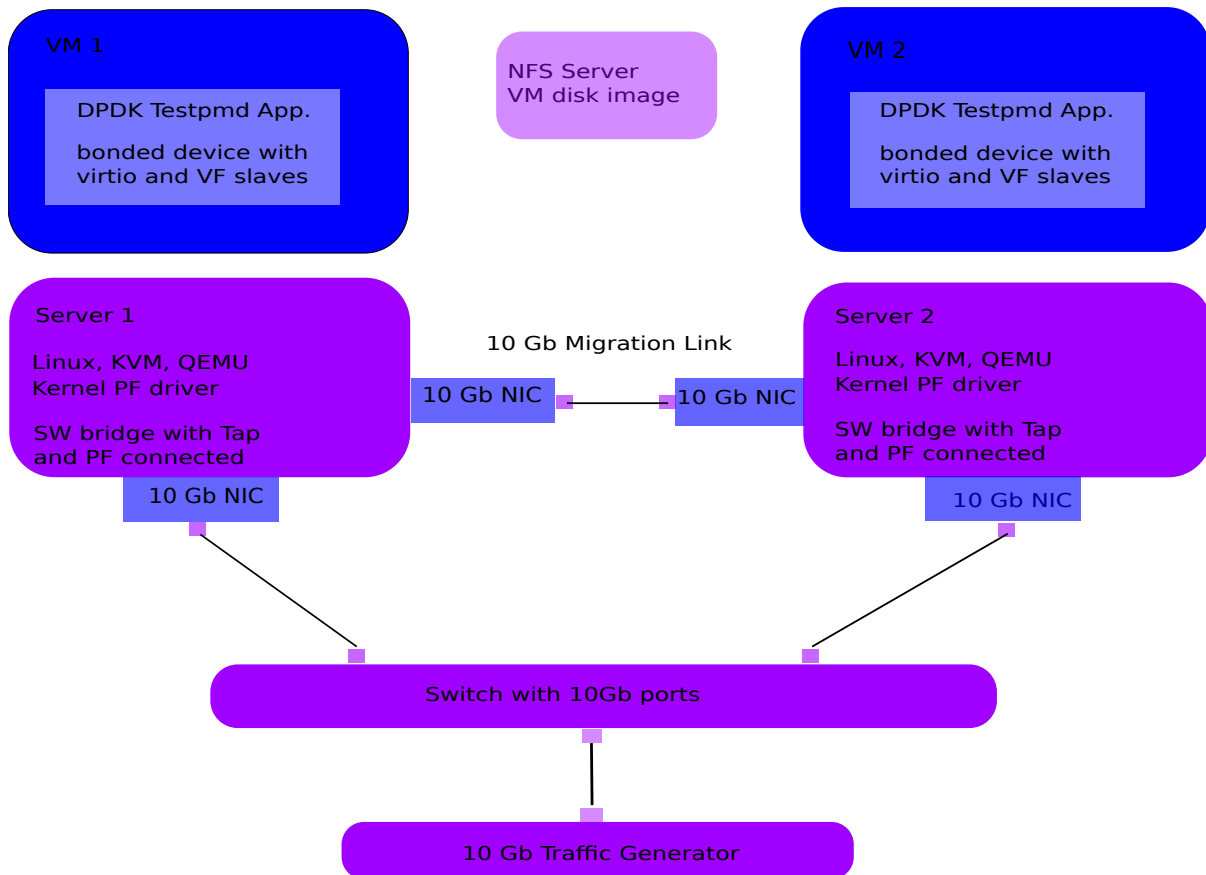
VM 1

DPDK Testpmd App.

bonded device with virtio and VF slaves

NFS Server
VM disk image

VM 2

DPDK Testpmd App.

bonded device with virtio and VF slaves

Server 1

Linux, KVM, QEMU
Kernel PF driver

SW bridge with Tap and PF connected

10 Gb Migration Link

10 Gb NIC

10 Gb NIC

Server 2

Linux, KVM, QEMU
Kernel PF driver

SW bridge with Tap and PF connected

10 Gb NIC

10 Gb NIC

Switch with 10Gb ports

10 Gb Traffic Generator